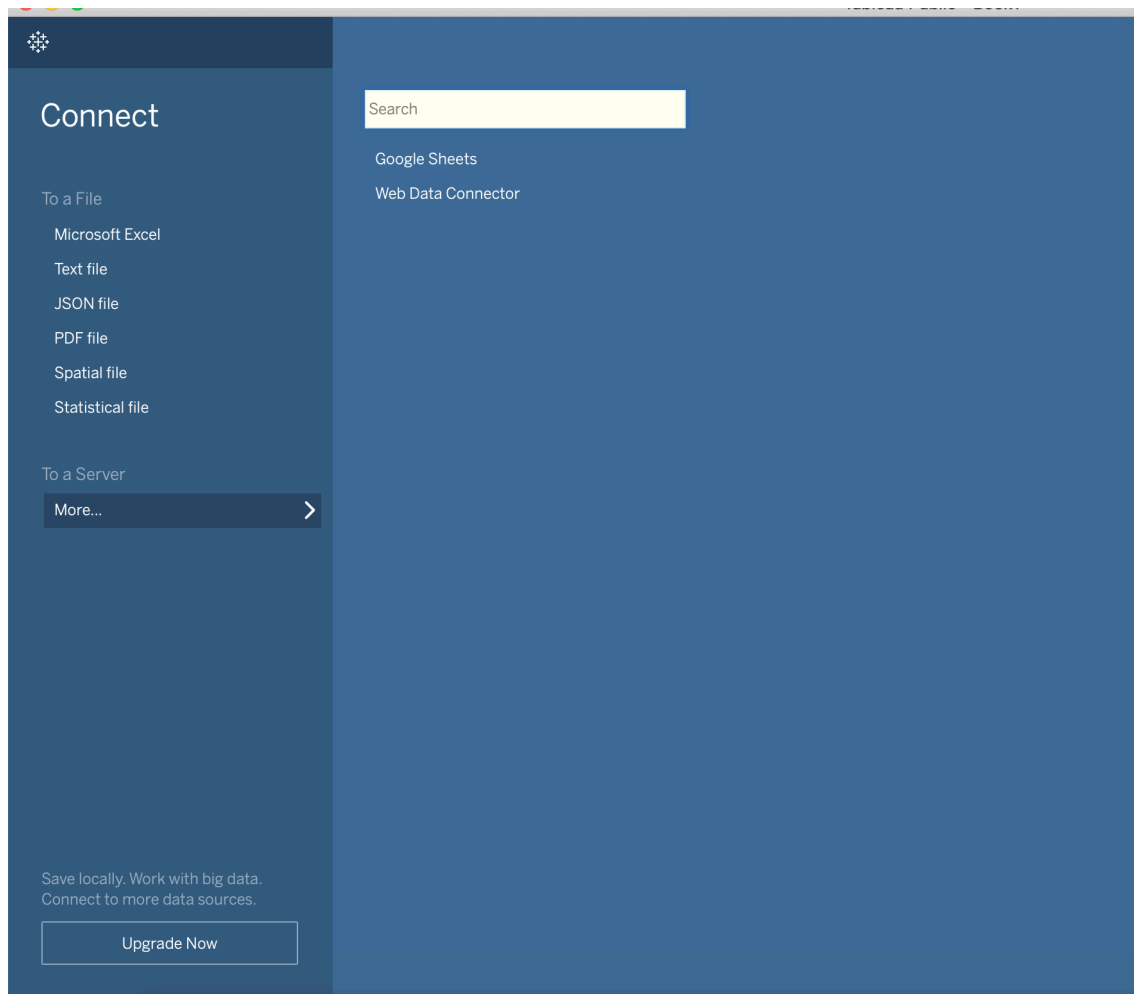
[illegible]

Connect

To a File
Microsoft Excel
Text file
JSON file
PDF file
Spatial file
Statistical file

To a Server
More...

Save locally. Work with big data.
Connect to more data sources.

Upgrade Now

Search
Google Sheets
Web Data Connector